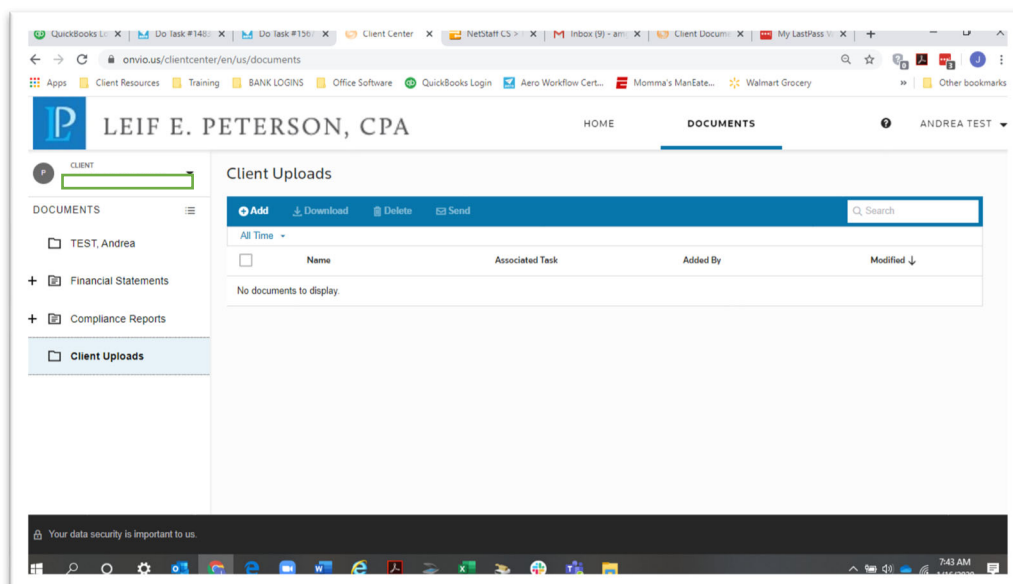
QuickBooks Lo ×
Do Task #148 ×
Do Task #156 ×
Client Center ×
NetStaff CS > ×
Inbox (9) - am ×
Client Docum ×
My LastPass V ×
+

onvio.us/clientcenter/en/us/documents

Apps
Client Resources
Training
BANK LOGINS
Office Software
QuickBooks Login
Aero Workflow Cert...
Momma's ManEate...
Walmart Grocery
»
Other bookmarks

LEIF E. PETERSON, CPA

HOME
DOCUMENTS
ANDREA TEST

CLIENT

DOCUMENTS

TEST, Andrea

Financial Statements

Compliance Reports

Client Uploads

Client Uploads

Add
Download
Delete
Send
Search

All Time

| | Name | Associated Task | Added By | Modified ↓ |
|---|---|---|---|---|
| No documents to display. | | | | |

Your data security is important to us.

7:43 AM
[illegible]